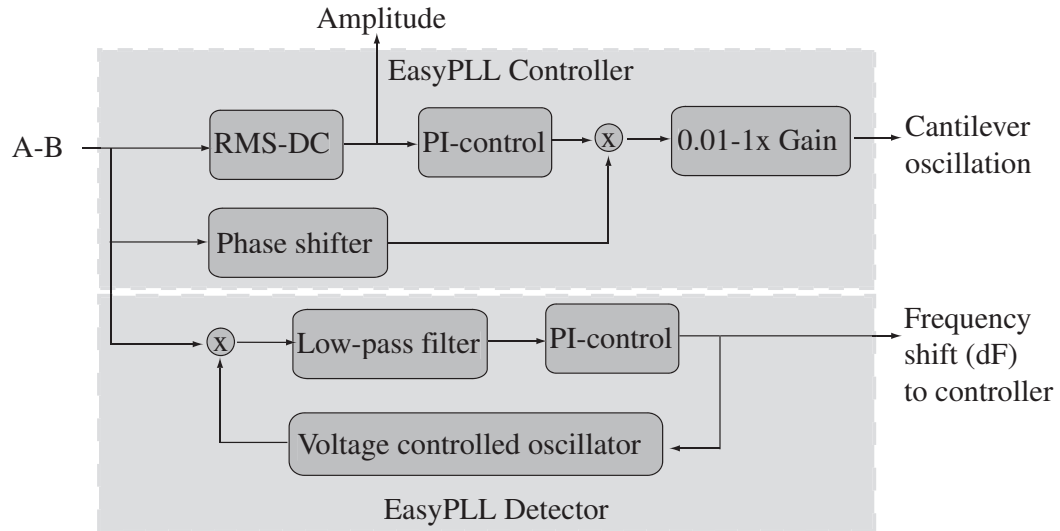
Amplitude

EasyPLL Controller

A-B

RMS-DC

PI-control

x

0.01-1x Gain

Cantilever oscillation

Phase shifter

x

Low-pass filter

PI-control

Frequency shift (dF) to controller

Voltage controlled oscillator

EasyPLL Detector